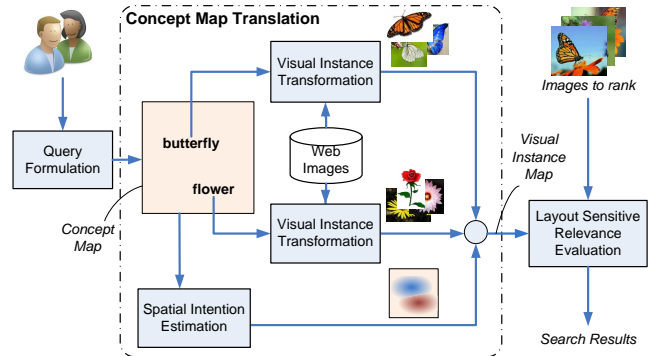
Concept Map Translation

Query Formulation

butterfly

flower

Concept Map

Visual Instance Transformation

Web Images

Visual Instance Transformation

Spatial Intention Estimation

Visual Instance Map

Images to rank

Layout Sensitive Relevance Evaluation

Search Results